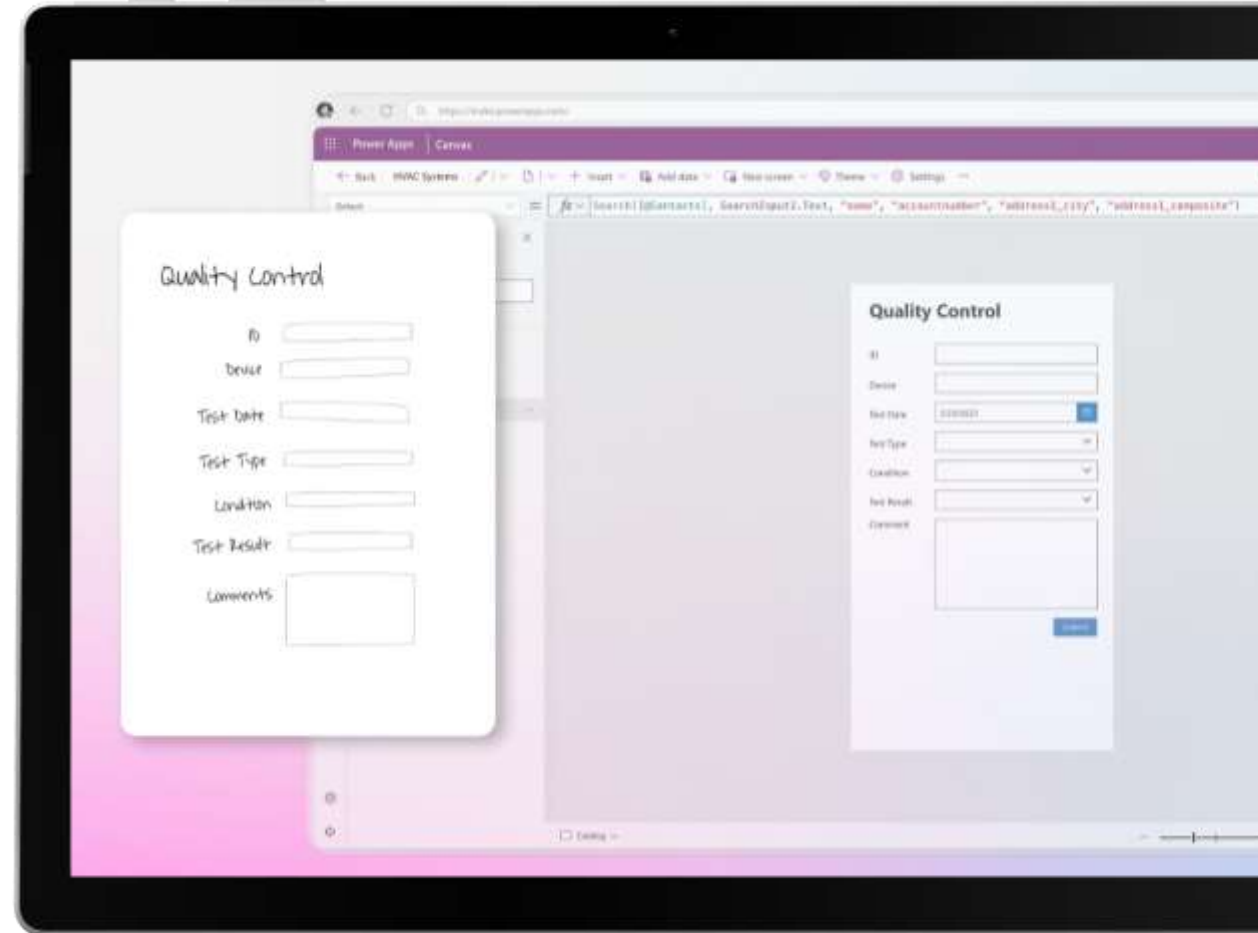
https://make.powerapps.com

Power Apps | Canvas

← Back | HVAC Systems | + Insert | Add data | New screen | Theme | Settings

Default

fx Search([@Contacts], SearchInput2.Text, "name", "accountnumber", "address1_city", "address1_composite")

Quality Control

ID

Device

Test Date

Test Type

Condition

Test Result

Comments

Quality Control

ID

Device

Test Date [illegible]

Test Type

Condition

Test Result

Comment

Submit

Catalog